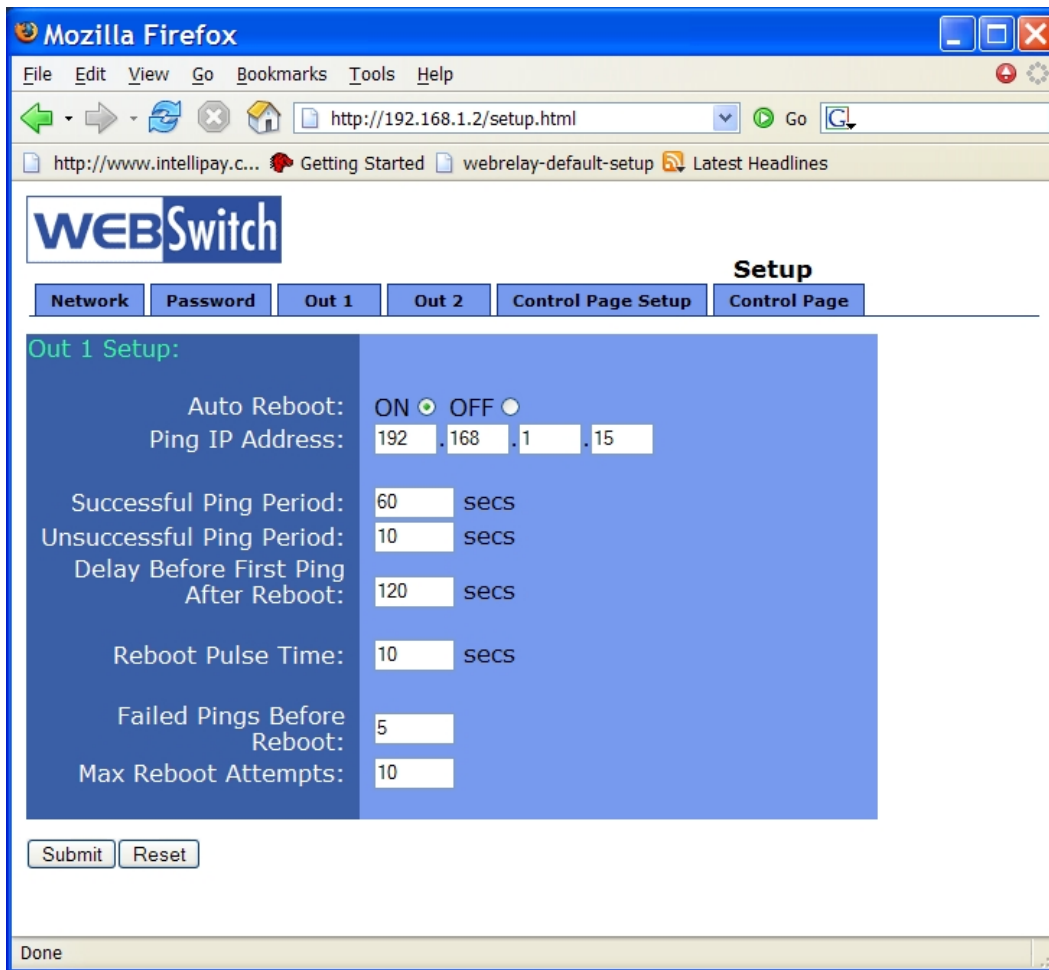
Mozilla Firefox

File Edit View Go Bookmarks Tools Help

http://192.168.1.2/setup.html

Go

http://www.intellipay.c... Getting Started webrelay-default-setup Latest Headlines

WEBSwitch

Setup

Network | Password | Out 1 | Out 2 | Control Page Setup | Control Page

Out 1 Setup:

Auto Reboot: ON OFF

Ping IP Address: 192 . 168 . 1 . 15

Successful Ping Period: 60 secs

Unsuccessful Ping Period: 10 secs

Delay Before First Ping After Reboot: 120 secs

Reboot Pulse Time: 10 secs

Failed Pings Before Reboot: 5

Max Reboot Attempts: 10

Submit Reset

Done